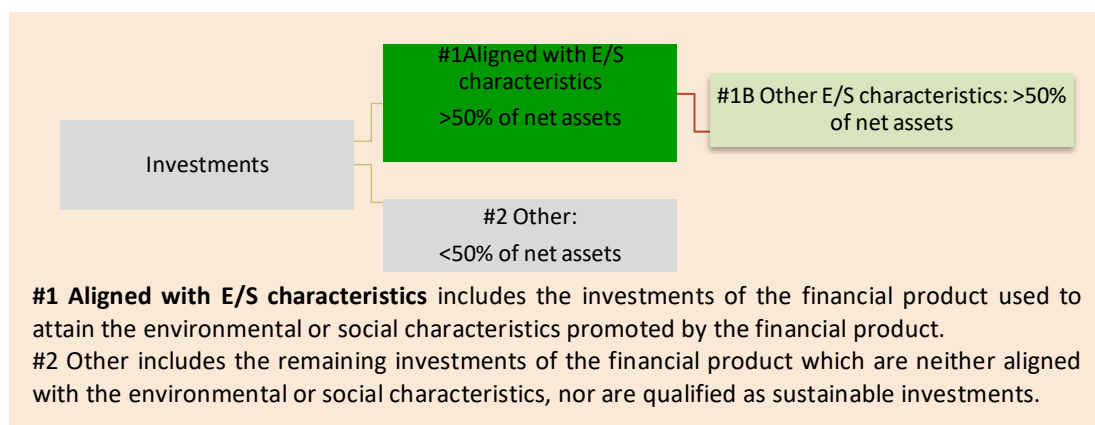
Investments

#1Aligned with E/S characteristics
>50% of net assets

#1B Other E/S characteristics: >50% of net assets

#2 Other:
<50% of net assets

**#1 Aligned with E/S characteristics** includes the investments of the financial product used to attain the environmental or social characteristics promoted by the financial product.
#2 Other includes the remaining investments of the financial product which are neither aligned with the environmental or social characteristics, nor are qualified as sustainable investments.